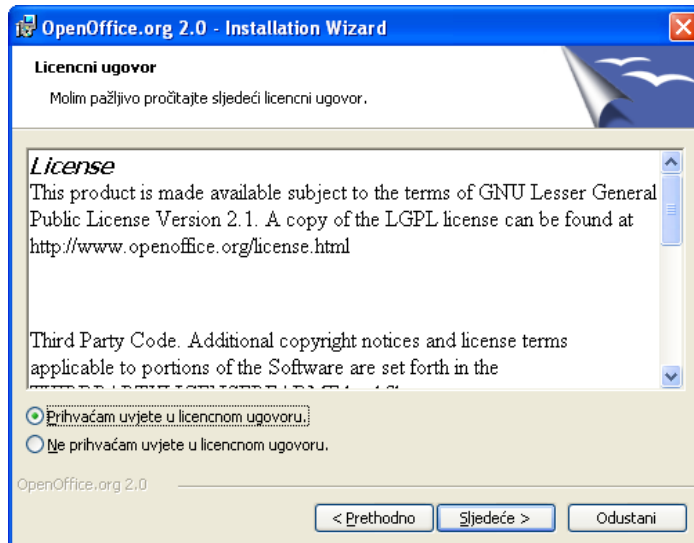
OpenOffice.org 2.0 - Installation Wizard

Licencni ugovor

Molim pažljivo pročitajte sljedeći licencni ugovor.

License

This product is made available subject to the terms of GNU Lesser General Public License Version 2.1. A copy of the LGPL license can be found at http://www.openoffice.org/license.html

Third Party Code. Additional copyright notices and license terms applicable to portions of the Software are set forth in the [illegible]

Prihvaćam uvjete u licencnom ugovoru.

Ne prihvaćam uvjete u licencnom ugovoru.

OpenOffice.org 2.0

< Prethodno

Sljedeće >

Odustani